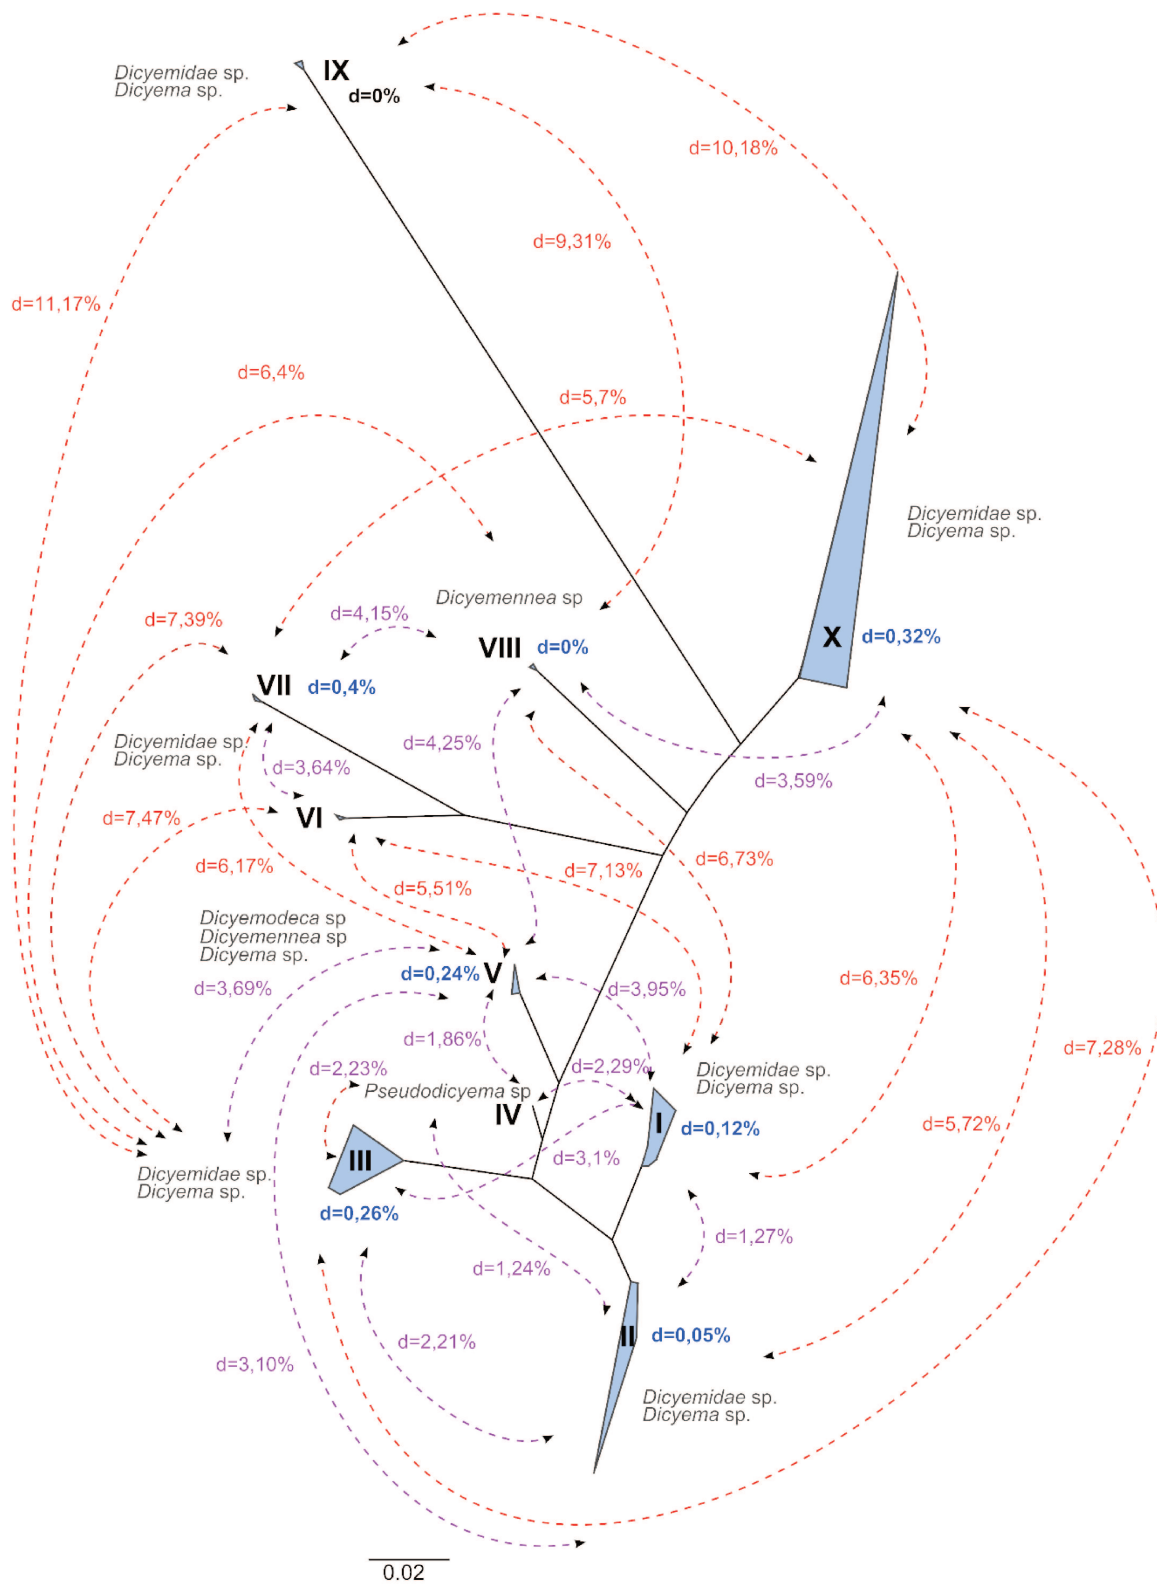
Dicyemidae sp.
Dicyema sp.

IX
d=0%

d=10,18%

d=9,31%

d=11,17%

d=6,4%

d=5,7%

Dicyemidae sp.
Dicyema sp.

Dicyemennea sp

d=7,39%

d=4,15%

VIII d=0%

X d=0,32%

VII d=0,4%

Dicyemidae sp.
Dicyema sp.

d=4,25%

d=3,64%

d=3,59%

d=7,47%

VI

d=6,73%

d=6,17%

d=7,13%

d=5,51%

Dicyemodeca sp
Dicyemennea sp
Dicyema sp.

d=6,35%

d=3,69%

d=0,24% V

d=3,95%

d=1,86%

d=7,28%

d=2,23%

d=2,29%

Dicyemidae sp.
Dicyema sp.

Pseudodicyema sp

IV

I d=0,12%

d=5,72%

d=3,1%

III

Dicyemidae sp.
Dicyema sp.

d=0,26%

d=1,27%

d=1,24%

II d=0,05%

d=2,21%

d=3,10%

Dicyemidae sp.
Dicyema sp.

0.02